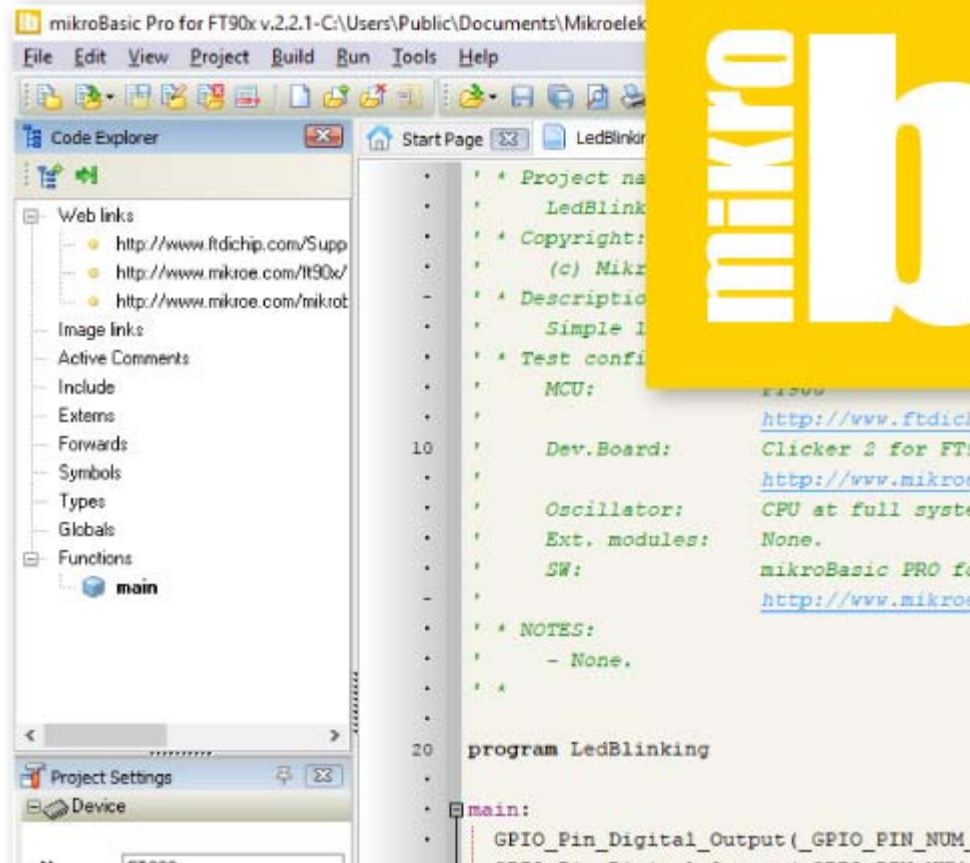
mikroBasic Pro for FT90x v.2.2.1-C:\Users\Public\Documents\Mikroelek

File Edit View Project Build Run Tools Help

Code Explorer

Web links
http://www.ftdichip.com/Supp
http://www.mikroe.com/ft90x/
http://www.mikroe.com/mikrob
Image links
Active Comments
Include
Externs
Forwards
Symbols
Types
Globals
Functions
main

Project Settings
Device

Start Page LedBlinkir

' * Project na
' LedBlink
' * Copyright:
' (c) Mikr
' * Descriptio
' Simple l
' * Test confi
' MCU: FT900
' http://www.ftdic
10 ' Dev.Board: Clicker 2 for FT
' http://www.mikro
' Oscillator: CPU at full syst
' Ext. modules: None.
' SW: mikroBasic PRO f
' http://www.mikro
' * NOTES:
' - None.
' *

20 program LedBlinking

main:
GPIO_Pin_Digital_Output(_GPIO_PIN_NUM_

mikro b